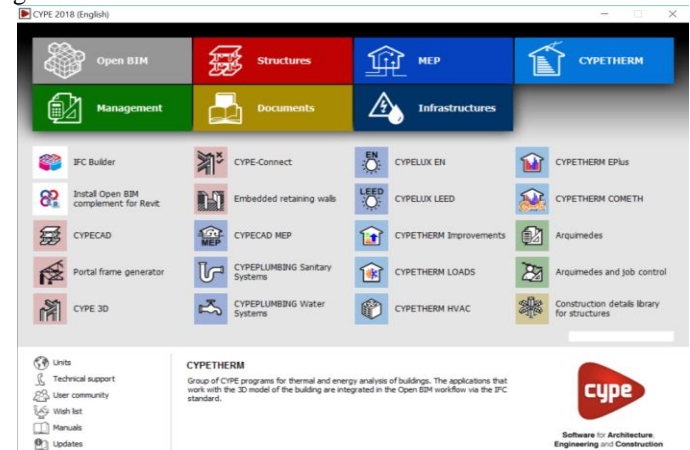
CYPE 2018 (English)

Open BIM
Structures
MEP
CYPETHERM
Management
Documents
Infrastructures

IFC Builder
CYPE-Connect
CYPELUX EN
CYPETHERM EPlus
Install Open BIM complement for Revit
Embedded retaining walls
CYPELUX LEED
CYPETHERM COMETH
CYPECAD
CYPECAD MEP
CYPETHERM Improvements
Arquimedes
Portal frame generator
CYPEPLUMBING Sanitary Systems
CYPETHERM LOADS
Arquimedes and job control
CYPE 3D
CYPEPLUMBING Water Systems
CYPETHERM HVAC
Construction details library for structures

Units
Technical support
User community
Wish list
Manuals
Updates

CYPETHERM
Group of CYPE programs for thermal and energy analysis of buildings. The applications that work with the 3D model of the building are integrated in the Open BIM workflow via the IFC standard.

cype
Software for Architecture, Engineering and Construction